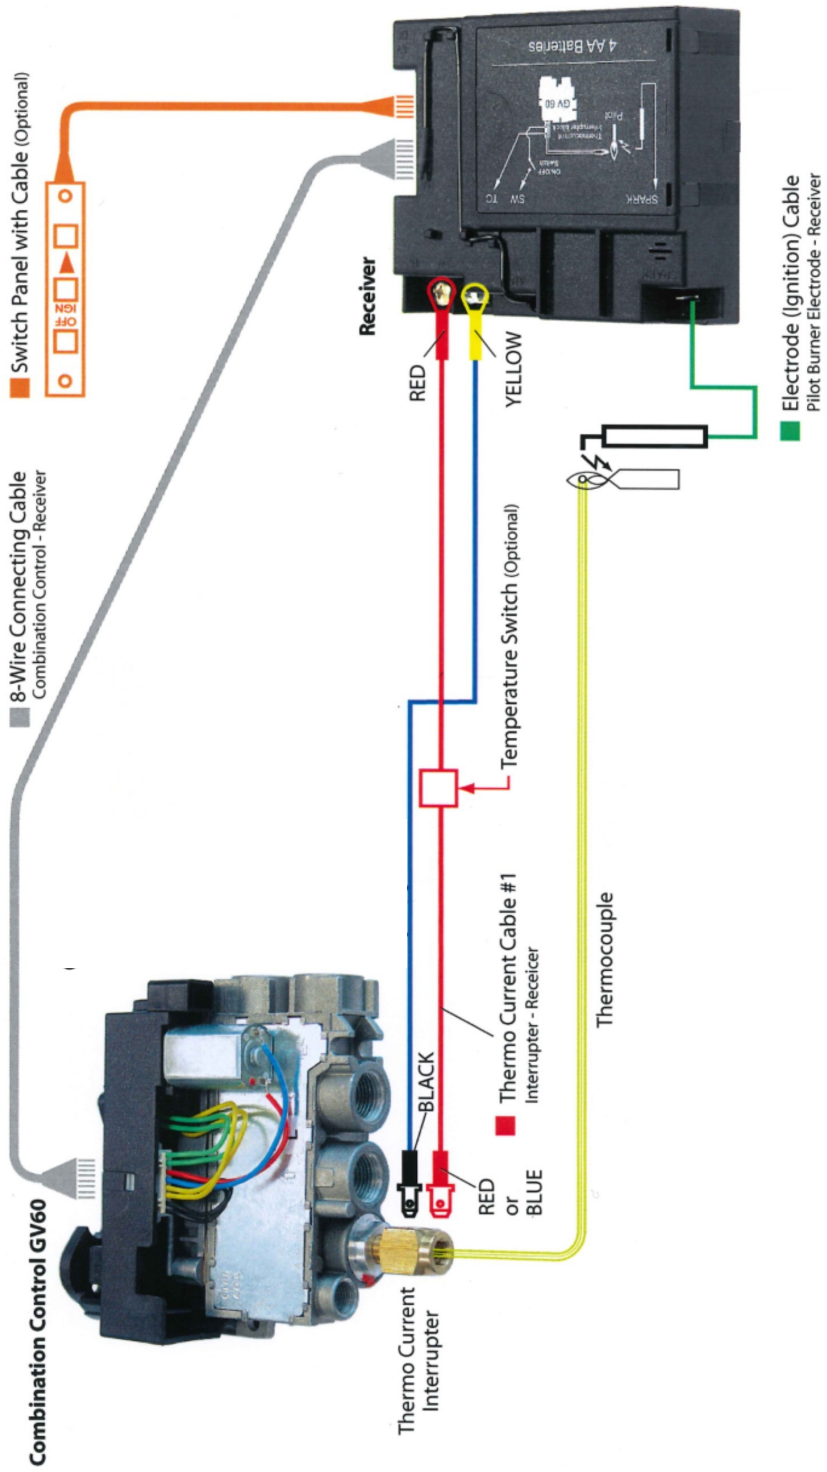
■ Switch Panel with Cable (Optional)

OFF IGN ▲

■ 8-Wire Connecting Cable
Combination Control - Receiver

Receiver

4 AA Batteries

GV 60

Pilot

SPARK

SW TC

ON/OFF Switch

Thermocurrent Interrupter block

RED

YELLOW

■ Electrode (Ignition) Cable
Pilot Burner Electrode - Receiver

Temperature Switch (Optional)

Thermocouple

■ Thermo Current Cable #1
Interrupter - Receicer

BLACK

RED or BLUE

Combination Control GV60

Thermo Current Interrupter